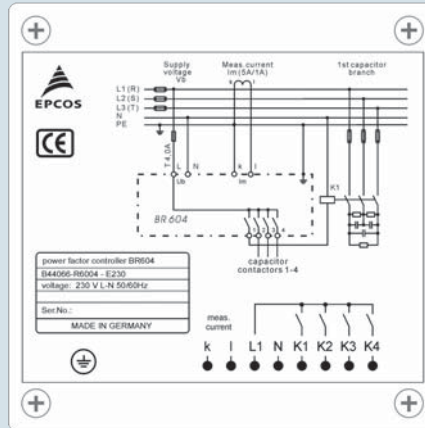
EPCOS

CE

Supply voltage Vs

Meas. current Im (5A/1A)

1st capacitor branch

L1 (R)
L2 (S)
L3 (T)
N
PE

T 4.0A

L N
Ub

k l
Im

K1

BR 604

1 2 3 4

capacitor contactors 1-4

power factor controller BR604
B44066-R6004 - E230
voltage: 230 V L-N 50/60Hz

Ser.No.:

MADE IN GERMANY

meas. current

k l L1 N K1 K2 K3 K4